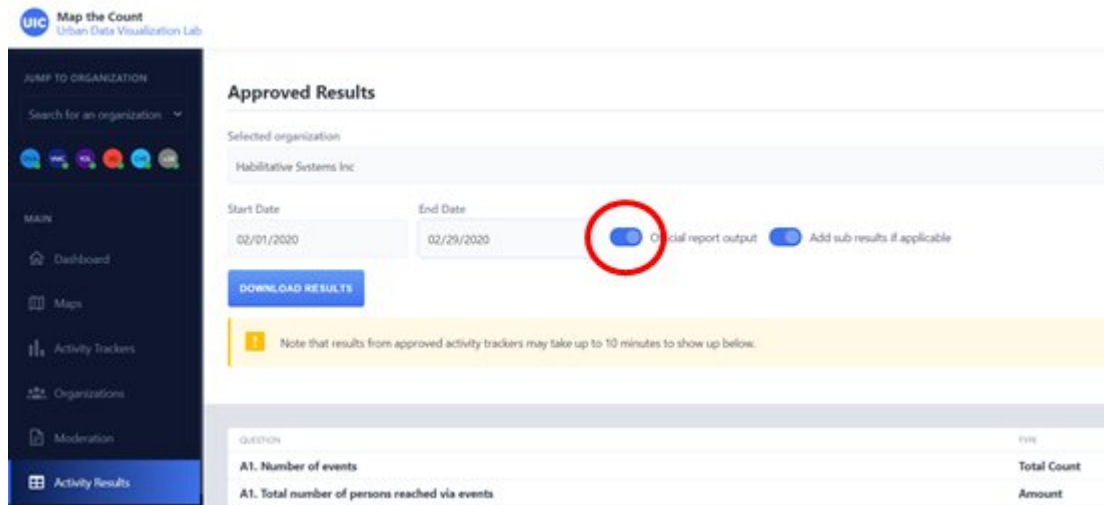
UIC Map the Count
Urban Data Visualization Lab

JUMP TO ORGANIZATION
Search for an organization

MAIN
Dashboard
Maps
Activity Trackers
Organizations
Moderation
Activity Results

Approved Results

Selected organization
Habilitative Systems Inc

Start Date
02/01/2020
End Date
02/29/2020
Official report output
Add sub results if applicable

DOWNLOAD RESULTS

Note that results from approved activity trackers may take up to 10 minutes to show up below.

| QUESTION | TYPE |
|---|---|
| A1. Number of events | Total Count |
| A1. Total number of persons reached via events | Amount |